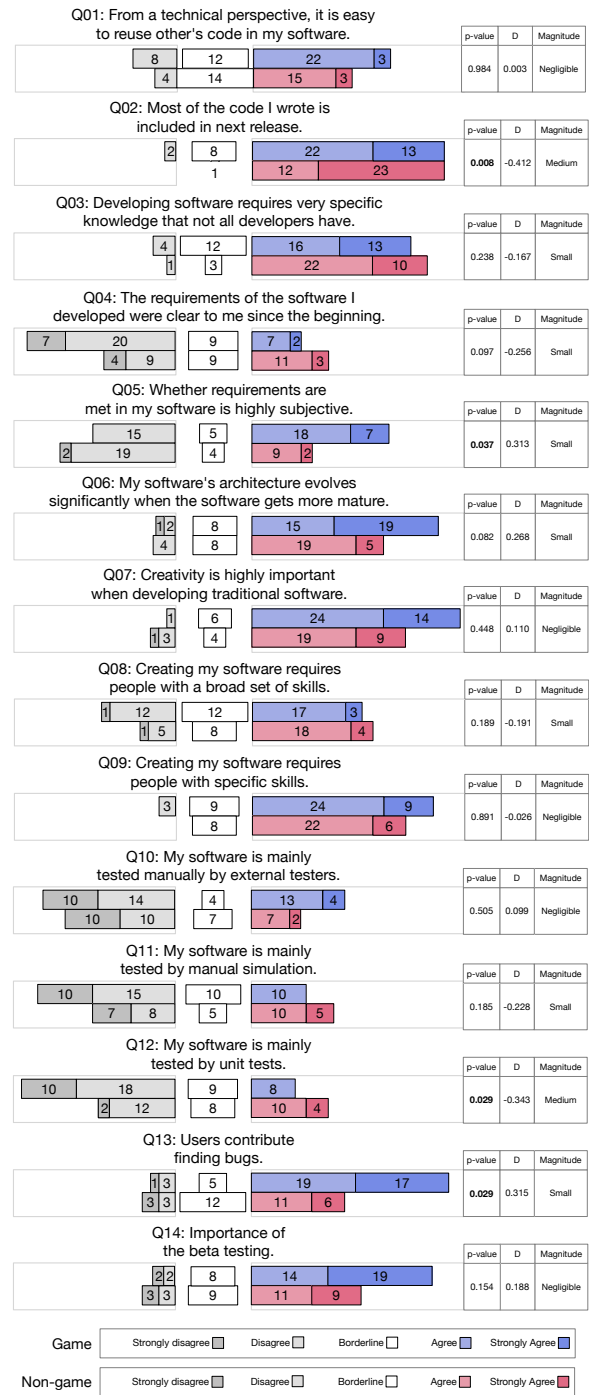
Q01: From a technical perspective, it is easy to reuse other's code in my software.

8 12 22 3
4 14 15 3

| p-value | D | Magnitude |
|---|---|---|
| 0.984 | 0.003 | Negligible |

Q02: Most of the code I wrote is included in next release.

2 8 22 13
1 12 23

| p-value | D | Magnitude |
|---|---|---|
| **0.008** | -0.412 | Medium |

Q03: Developing software requires very specific knowledge that not all developers have.

4 12 16 13
1 3 22 10

| p-value | D | Magnitude |
|---|---|---|
| 0.238 | -0.167 | Small |

Q04: The requirements of the software I developed were clear to me since the beginning.

7 20 9 7 2
4 9 9 11 3

| p-value | D | Magnitude |
|---|---|---|
| 0.097 | -0.256 | Small |

Q05: Whether requirements are met in my software is highly subjective.

15 5 18 7
2 19 4 9 2

| p-value | D | Magnitude |
|---|---|---|
| **0.037** | 0.313 | Small |

Q06: My software's architecture evolves significantly when the software gets more mature.

1 2 8 15 19
4 8 19 5

| p-value | D | Magnitude |
|---|---|---|
| 0.082 | 0.268 | Small |

Q07: Creativity is highly important when developing traditional software.

1 6 24 14
1 3 4 19 9

| p-value | D | Magnitude |
|---|---|---|
| 0.448 | 0.110 | Negligible |

Q08: Creating my software requires people with a broad set of skills.

1 12 12 17 3
1 5 8 18 4

| p-value | D | Magnitude |
|---|---|---|
| 0.189 | -0.191 | Small |

Q09: Creating my software requires people with specific skills.

3 9 24 9
8 22 6

| p-value | D | Magnitude |
|---|---|---|
| 0.891 | -0.026 | Negligible |

Q10: My software is mainly tested manually by external testers.

10 14 4 13 4
10 10 7 7 2

| p-value | D | Magnitude |
|---|---|---|
| 0.505 | 0.099 | Negligible |

Q11: My software is mainly tested by manual simulation.

10 15 10 10
7 8 5 10 5

| p-value | D | Magnitude |
|---|---|---|
| 0.185 | -0.228 | Small |

Q12: My software is mainly tested by unit tests.

10 18 9 8
2 12 8 10 4

| p-value | D | Magnitude |
|---|---|---|
| **0.029** | -0.343 | Medium |

Q13: Users contribute finding bugs.

1 3 5 19 17
3 3 12 11 6

| p-value | D | Magnitude |
|---|---|---|
| **0.029** | 0.315 | Small |

Q14: Importance of the beta testing.

2 2 8 14 19
3 3 9 11 9

| p-value | D | Magnitude |
|---|---|---|
| 0.154 | 0.188 | Negligible |

Game: Strongly disagree Disagree Borderline Agree Strongly Agree
Non-game: Strongly disagree Disagree Borderline Agree Strongly Agree